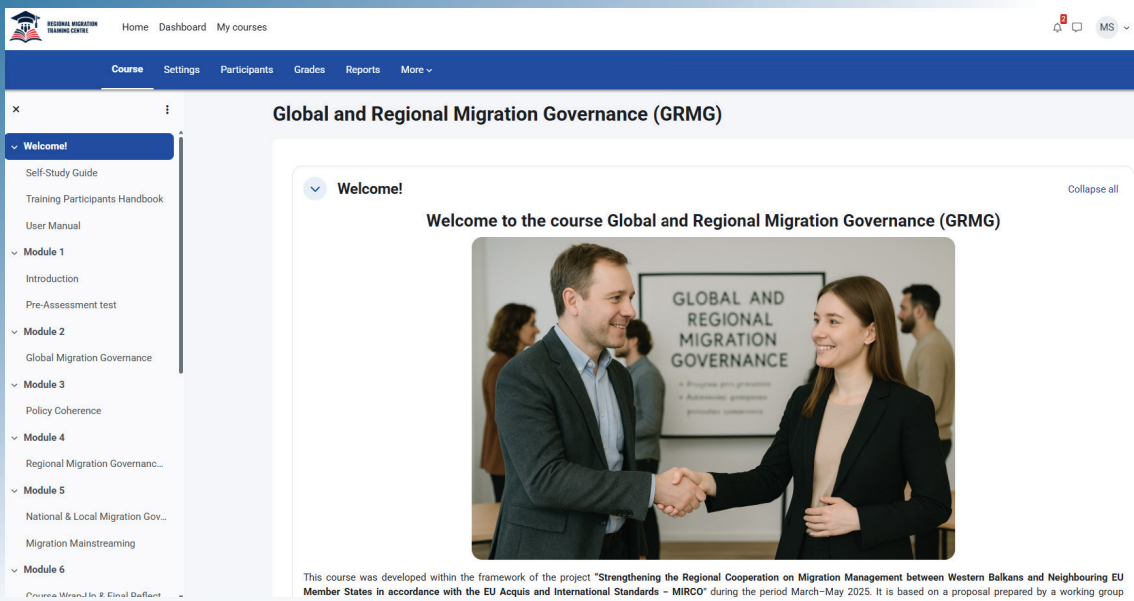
REGIONAL MIGRATION TRAINING CENTRE

Home Dashboard My courses

2

MS

Course Settings Participants Grades Reports More

×

Welcome!

Self-Study Guide

Training Participants Handbook

User Manual

Module 1

Introduction

Pre-Assessment test

Module 2

Global Migration Governance

Module 3

Policy Coherence

Module 4

Regional Migration Governanc...

Module 5

National & Local Migration Gov...

Migration Mainstreaming

Module 6

Course Wrap-Up & Final Reflect...

Global and Regional Migration Governance (GRMG)

Welcome!

Collapse all

Welcome to the course Global and Regional Migration Governance (GRMG)

GLOBAL AND REGIONAL MIGRATION GOVERNANCE

This course was developed within the framework of the project **"Strengthening the Regional Cooperation on Migration Management between Western Balkans and Neighbouring EU Member States in accordance with the EU Acquis and International Standards – MIRCO"** during the period March–May 2025. It is based on a proposal prepared by a working group